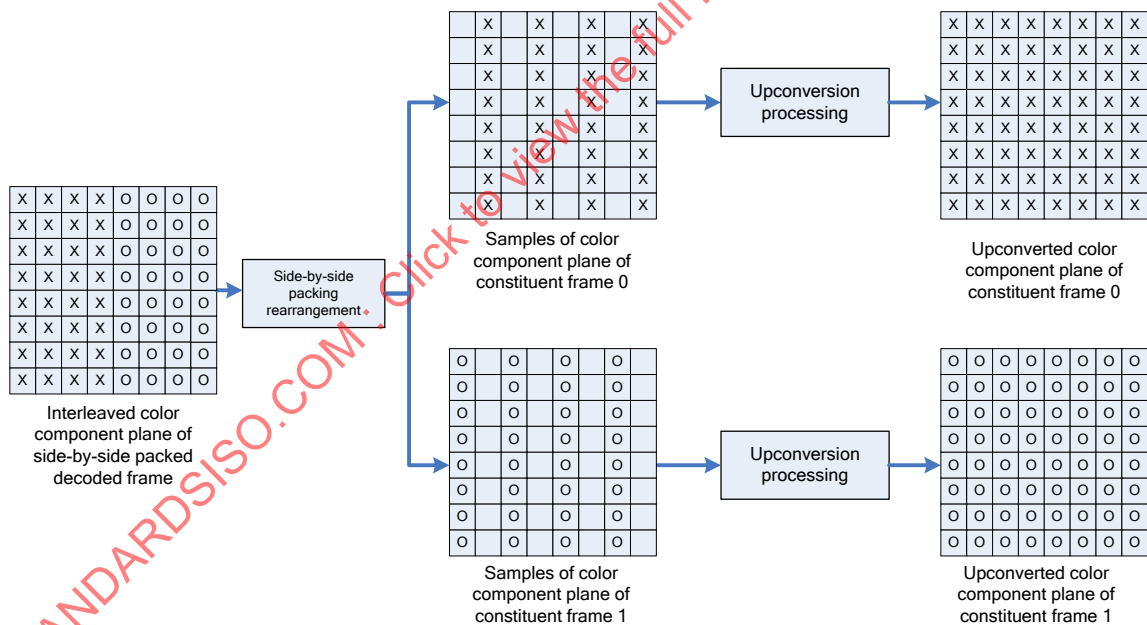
| X | X | X | X | O | O | O | O |
|---|---|---|---|---|---|---|---|
| X | X | X | X | O | O | O | O |
| X | X | X | X | O | O | O | O |
| X | X | X | X | O | O | O | O |
| X | X | X | X | O | O | O | O |
| X | X | X | X | O | O | O | O |
| X | X | X | X | O | O | O | O |
| X | X | X | X | O | O | O | O |

Interleaved color component plane of side-by-side packed decoded frame

Side-by-side packing rearrangement

| | | | | | | | |
|---|---|---|---|---|---|---|---|
| X | | X | | X | | X | |
| X | | X | | X | | X | |
| X | | X | | X | | X | |
| X | | X | | X | | X | |
| X | | X | | X | | X | |
| X | | X | | X | | X | |
| X | | X | | X | | X | |
| X | | X | | X | | X | |

Samples of color component plane of constituent frame 0

Upconversion processing

| X | X | X | X | X | X | X | X |
|---|---|---|---|---|---|---|---|
| X | X | X | X | X | X | X | X |
| X | X | X | X | X | X | X | X |
| X | X | X | X | X | X | X | X |
| X | X | X | X | X | X | X | X |
| X | X | X | X | X | X | X | X |
| X | X | X | X | X | X | X | X |
| X | X | X | X | X | X | X | X |

Upconverted color component plane of constituent frame 0

| | | | | | | | |
|---|---|---|---|---|---|---|---|
| O | | O | | O | | O | |
| O | | O | | O | | O | |
| O | | O | | O | | O | |
| O | | O | | O | | O | |
| O | | O | | O | | O | |
| O | | O | | O | | O | |
| O | | O | | O | | O | |
| O | | O | | O | | O | |

Samples of color component plane of constituent frame 1

Upconversion processing

| O | O | O | O | O | O | O | O |
|---|---|---|---|---|---|---|---|
| O | O | O | O | O | O | O | O |
| O | O | O | O | O | O | O | O |
| O | O | O | O | O | O | O | O |
| O | O | O | O | O | O | O | O |
| O | O | O | O | O | O | O | O |
| O | O | O | O | O | O | O | O |
| O | O | O | O | O | O | O | O |

Upconverted color component plane of constituent frame 1

STANDARDSISO.COM . Click to view the full